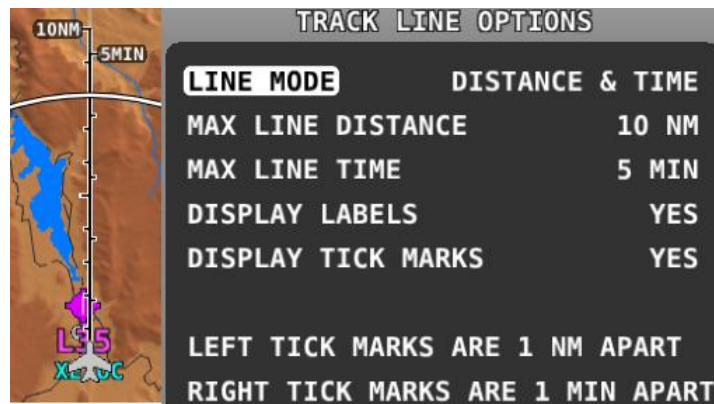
10NM
5MIN
L35
X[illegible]C

TRACK LINE OPTIONS

| | |
|---|---|
| LINE MODE | DISTANCE & TIME |
| MAX LINE DISTANCE | 10 NM |
| MAX LINE TIME | 5 MIN |
| DISPLAY LABELS | YES |
| DISPLAY TICK MARKS | YES |

LEFT TICK MARKS ARE 1 NM APART
RIGHT TICK MARKS ARE 1 MIN APART